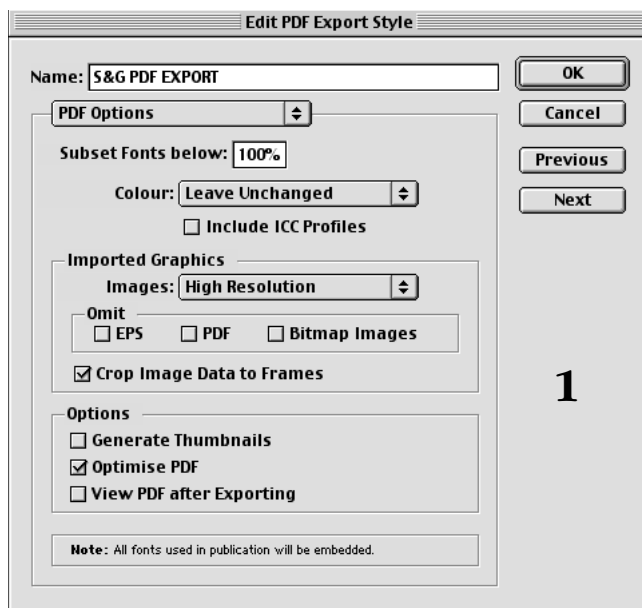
Edit PDF Export Style

Name: S&G PDF EXPORT

OK

Cancel

Previous

Next

PDF Options

Subset Fonts below: 100%

Colour: Leave Unchanged

☐ Include ICC Profiles

Imported Graphics

Images: High Resolution

Omit

☐ EPS ☐ PDF ☐ Bitmap Images

☑ Crop Image Data to Frames

1

Options

☐ Generate Thumbnails

☑ Optimise PDF

☐ View PDF after Exporting

Note: All fonts used in publication will be embedded.